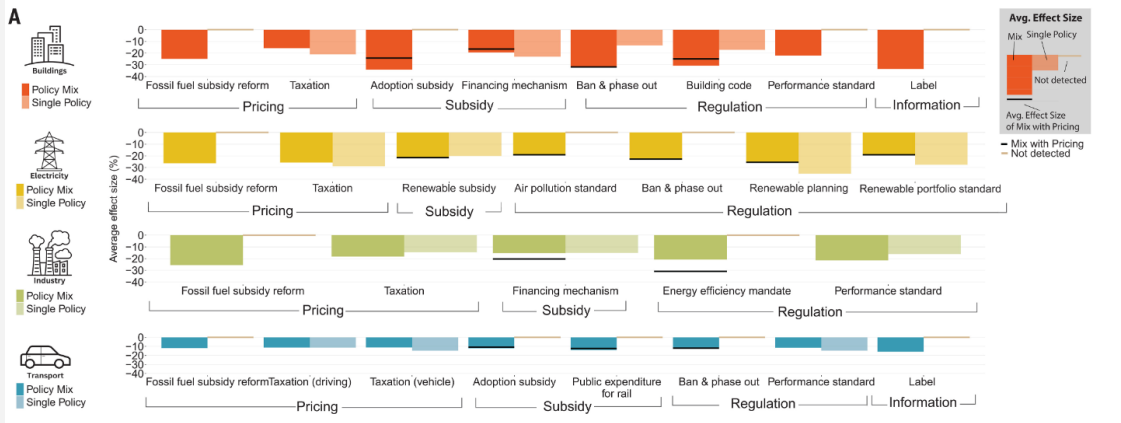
A

Buildings
Policy Mix
Single Policy

0
-10
-20
-30
-40

Fossil fuel subsidy reform
Taxation
Adoption subsidy
Financing mechanism
Ban & phase out
Building code
Performance standard
Label

Pricing
Subsidy
Regulation
Information

Avg. Effect Size
Mix
Single Policy
Not detected
Avg. Effect Size of Mix with Pricing
Mix with Pricing
Not detected

Electricity
Policy Mix
Single Policy

0
-10
-20
-30
-40

Fossil fuel subsidy reform
Taxation
Renewable subsidy
Air pollution standard
Ban & phase out
Renewable planning
Renewable portfolio standard

Pricing
Subsidy
Regulation

Average effect size (%)

Industry
Policy Mix
Single Policy

0
-10
-20
-30
-40

Fossil fuel subsidy reform
Taxation
Financing mechanism
Energy efficiency mandate
Performance standard

Pricing
Subsidy
Regulation

Transport
Policy Mix
Single Policy

0
-10
-20
-30
-40

Fossil fuel subsidy reform
Taxation (driving)
Taxation (vehicle)
Adoption subsidy
Public expenditure for rail
Ban & phase out
Performance standard
Label

Pricing
Subsidy
Regulation
Information